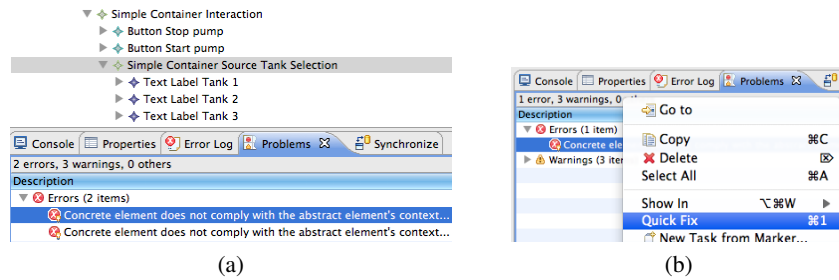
Simple Container Interaction
Button Stop pump
Button Start pump
Simple Container Source Tank Selection
Text Label Tank 1
Text Label Tank 2
Text Label Tank 3

Console | Properties | Error Log | Problems | Synchronize
2 errors, 3 warnings, 0 others
Description
Errors (2 items)
Concrete element does not comply with the abstract element's context...
Concrete element does not comply with the abstract element's context...

(a)

Console | Properties | Error Log | Problems
1 error, 3 warnings, 0
Description
Errors (1 item)
Concrete ele
Warnings (3 it
Go to
Copy ⌘C
Delete
Select All ⌘A
Show In ⌥⌘W
Quick Fix ⌘1
New Task from Marker...

(b)